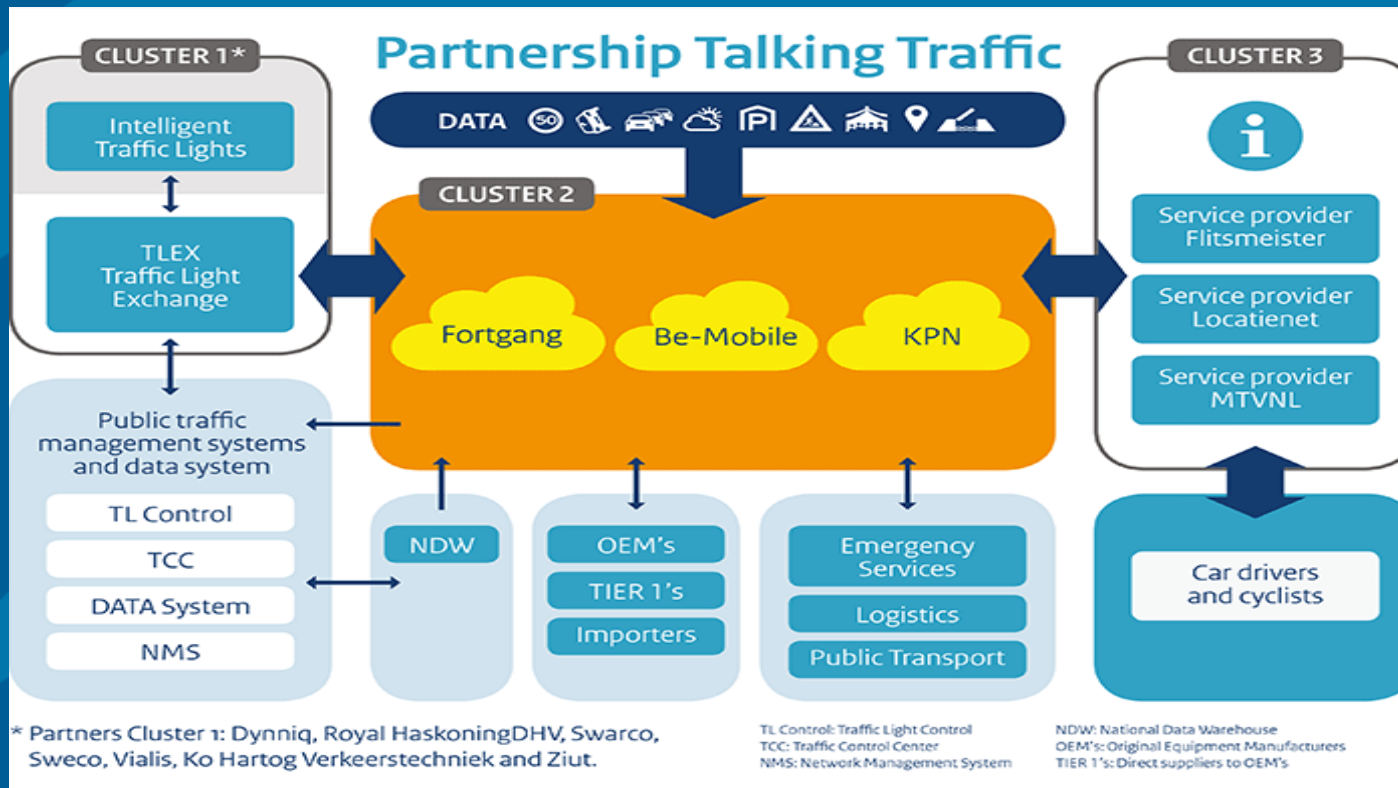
Partnership Talking Traffic

CLUSTER 1*

Intelligent Traffic Lights

TLEX Traffic Light Exchange

DATA 50

CLUSTER 2

Fortgang

Be-Mobile

KPN

CLUSTER 3

Service provider Flitsmeister

Service provider Locatienet

Service provider MTVNL

Public traffic management systems and data system

TL Control

TCC

DATA System

NMS

NDW

OEM's

TIER 1's

Importers

Emergency Services

Logistics

Public Transport

Car drivers and cyclists

* Partners Cluster 1: Dynniq, Royal HaskoningDHV, Swarco, Sweco, Vialis, Ko Hartog Verkeerstechniek and Ziut.

TL Control: Traffic Light Control
TCC: Traffic Control Center
NMS: Network Management System

NDW: National Data Warehouse
OEM's: Original Equipment Manufacturers
TIER 1's: Direct suppliers to OEM's